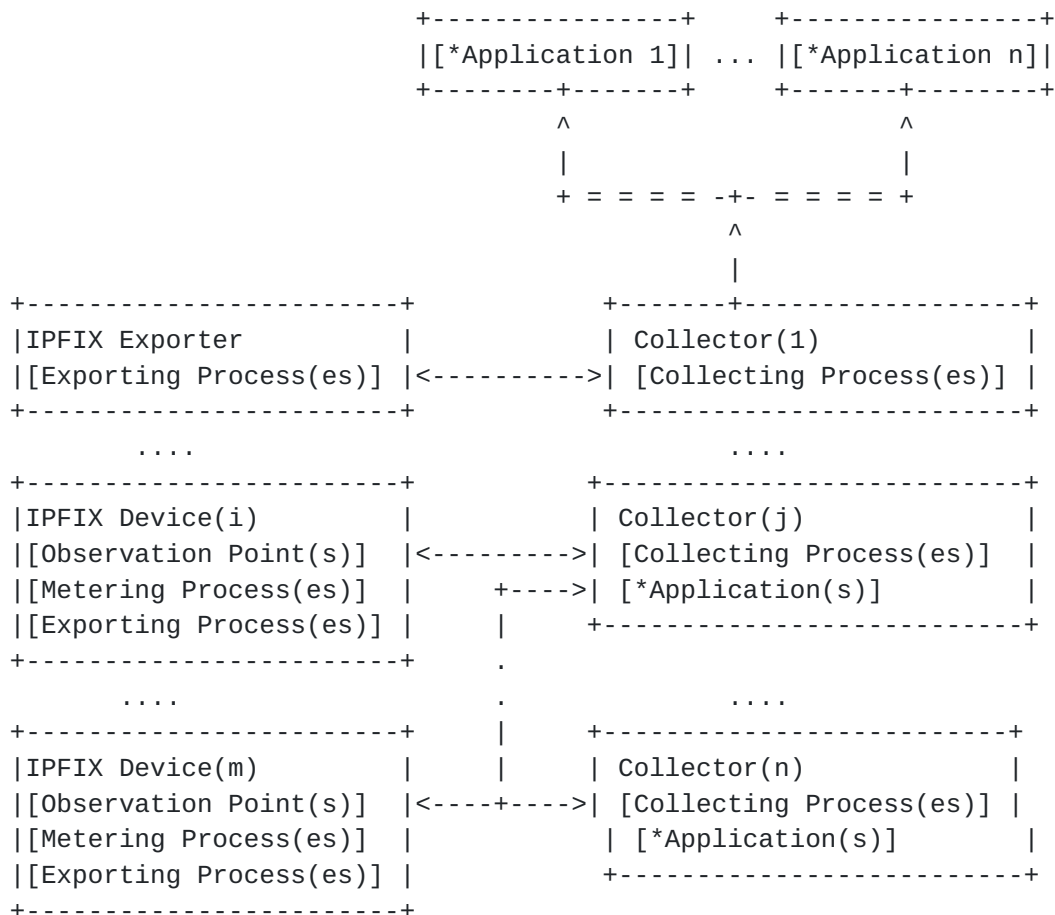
```
                   +----------------+     +----------------+
                   |[*Application 1]| ... |[*Application n]|
                   +--------+-------+     +-------+--------+
                            ^                     ^
                            |                     |
                            + = = = = -+- = = = = +
                                       ^
                                       |
+------------------------+     +-------+------------------+
|IPFIX Exporter          |     | Collector(1)             |
|[Exporting Process(es)] |<--->| [Collecting Process(es)] |
+------------------------+     +--------------------------+
       ....                            ....
+------------------------+     +--------------------------+
|IPFIX Device(i)         |     | Collector(j)             |
|[Observation Point(s)]  |<--->| [Collecting Process(es)] |
|[Metering Process(es)]  |  +->| [*Application(s)]        |
|[Exporting Process(es)] |  |  +--------------------------+
+------------------------+  .
       ....                 .          ....
+------------------------+  |  +-------------------------+
|IPFIX Device(m)         |  |  | Collector(n)            |
|[Observation Point(s)]  |<-+->| [Collecting Process(es)] |
|[Metering Process(es)]  |     | [*Application(s)]       |
|[Exporting Process(es)] |     +-------------------------+
+------------------------+
```